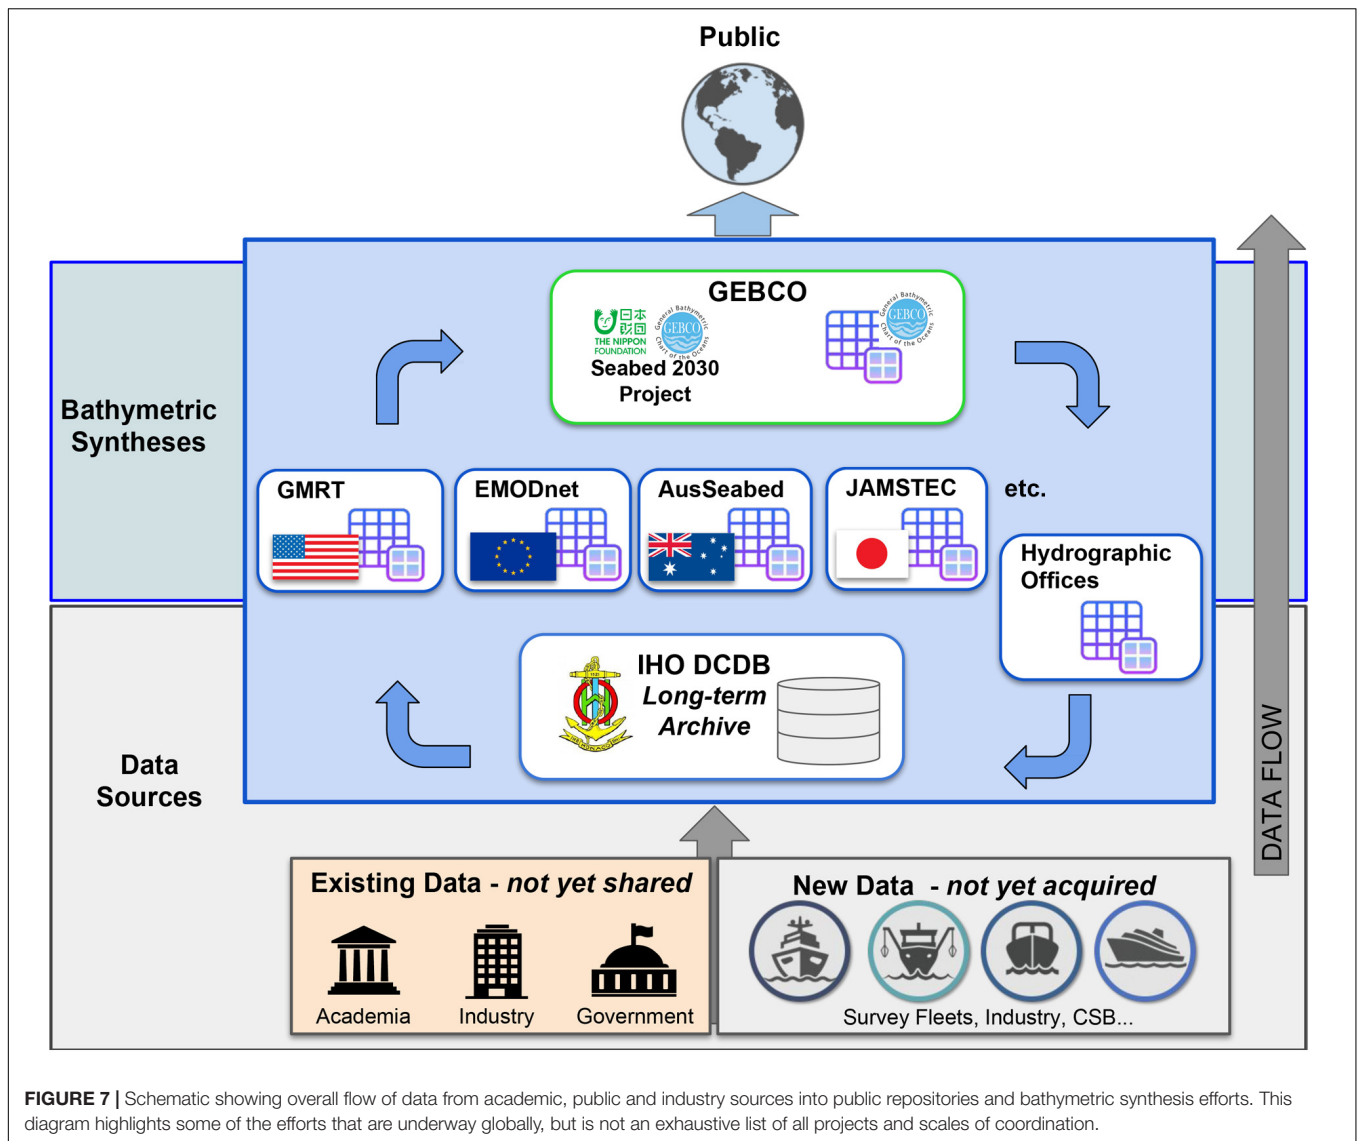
Public

Bathymetric Syntheses

GEBCO

日本財団 THE NIPPON FOUNDATION

GEBCO General Bathymetric Chart of the Oceans

Seabed 2030 Project

GMRT

EMODnet

AusSeabed

JAMSTEC

etc.

Hydrographic Offices

IHO DCDB Long-term Archive

Data Sources

DATA FLOW

Existing Data - not yet shared

Academia

Industry

Government

New Data - not yet acquired

Survey Fleets, Industry, CSB...

FIGURE 7 | Schematic showing overall flow of data from academic, public and industry sources into public repositories and bathymetric synthesis efforts. This diagram highlights some of the efforts that are underway globally, but is not an exhaustive list of all projects and scales of coordination.